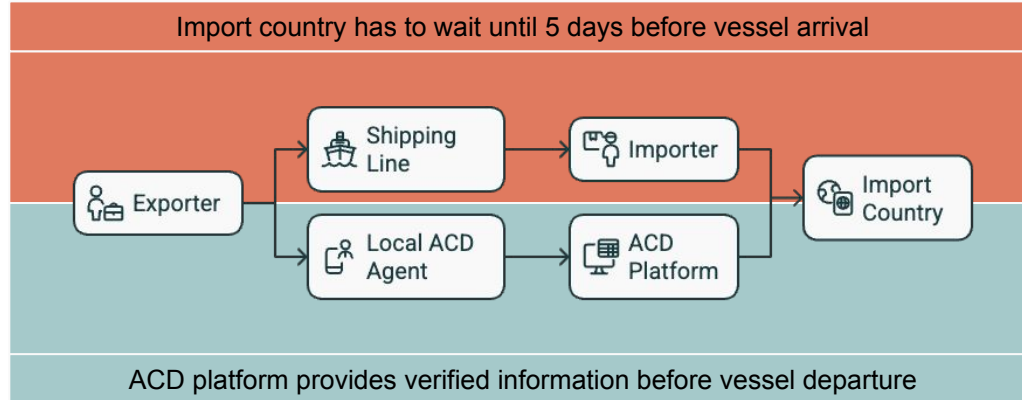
Import country has to wait until 5 days before vessel arrival

Exporter

Shipping Line

Importer

Local ACD Agent

ACD Platform

Import Country

ACD platform provides verified information before vessel departure